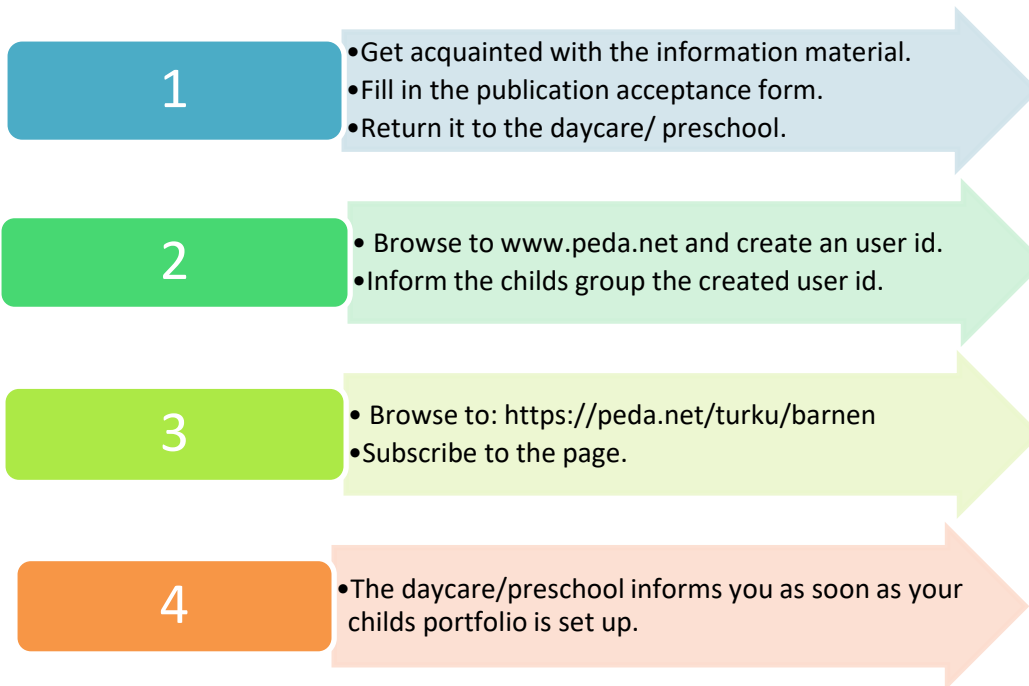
1

•Get acquainted with the information material.
•Fill in the publication acceptance form.
•Return it to the daycare/ preschool.

2

• Browse to www.peda.net and create an user id.
•Inform the childs group the created user id.

3

• Browse to: https://peda.net/turku/barnen
•Subscribe to the page.

4

•The daycare/preschool informs you as soon as your childs portfolio is set up.